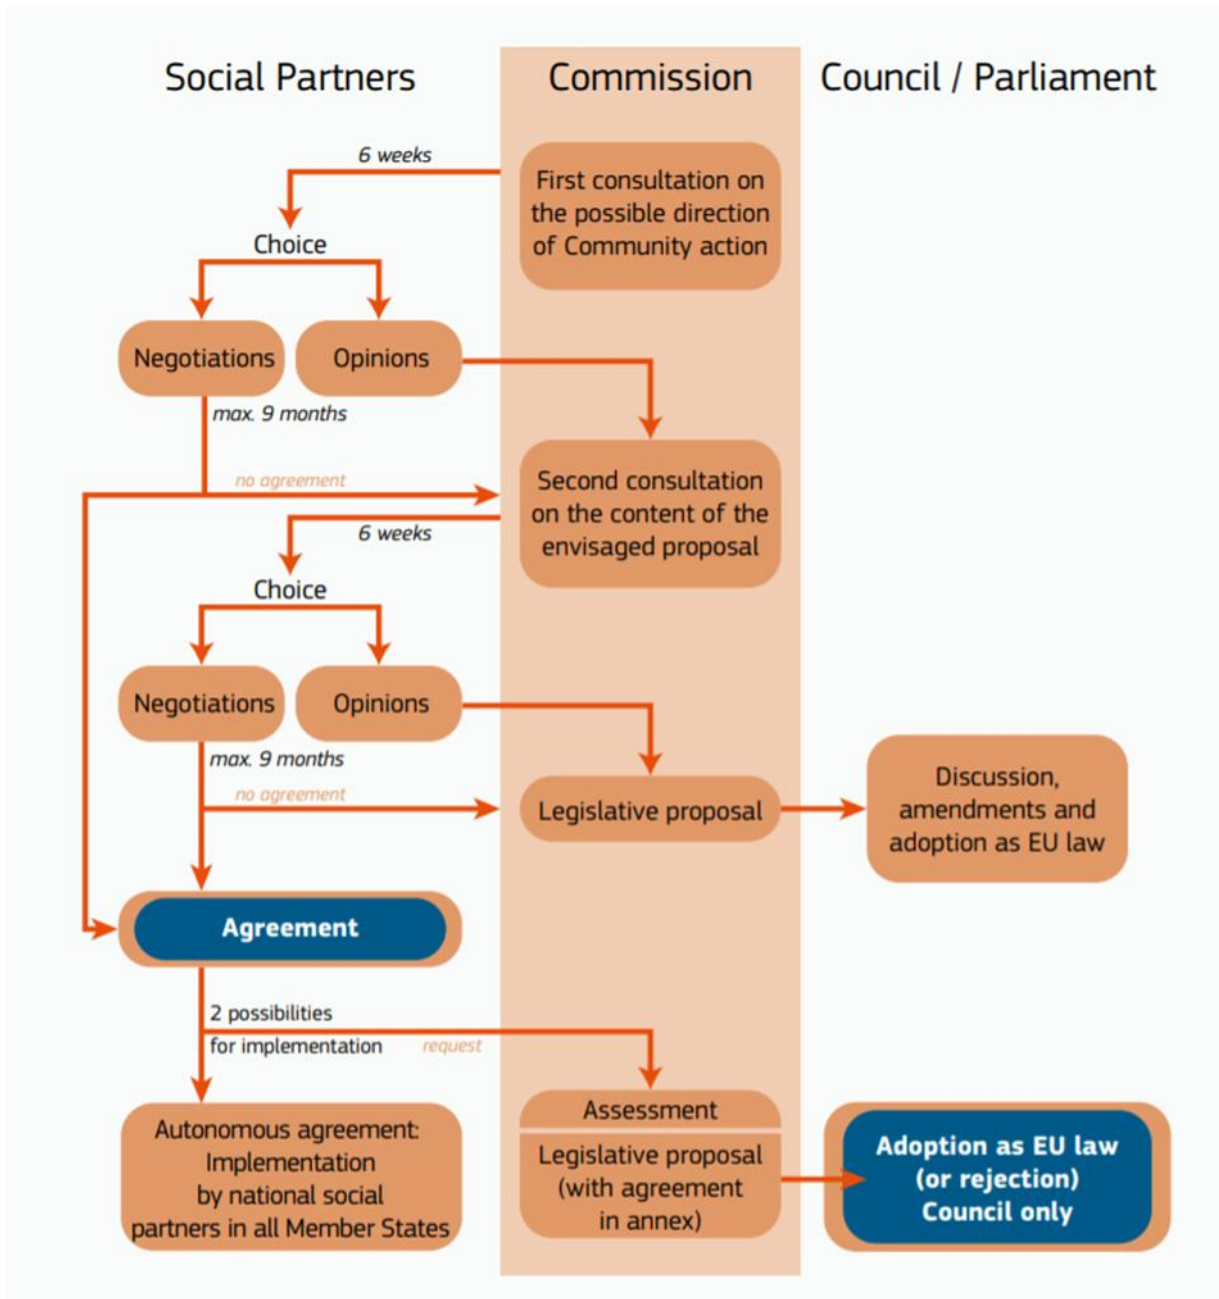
Social Partners

Commission

Council / Parliament

6 weeks

First consultation on the possible direction of Community action

Choice

Negotiations

Opinions

max. 9 months

no agreement

Second consultation on the content of the envisaged proposal

6 weeks

Choice

Negotiations

Opinions

max. 9 months

no agreement

Legislative proposal

Discussion, amendments and adoption as EU law

Agreement

2 possibilities for implementation

request

Autonomous agreement: Implementation by national social partners in all Member States

Assessment

Legislative proposal (with agreement in annex)

Adoption as EU law (or rejection) Council only